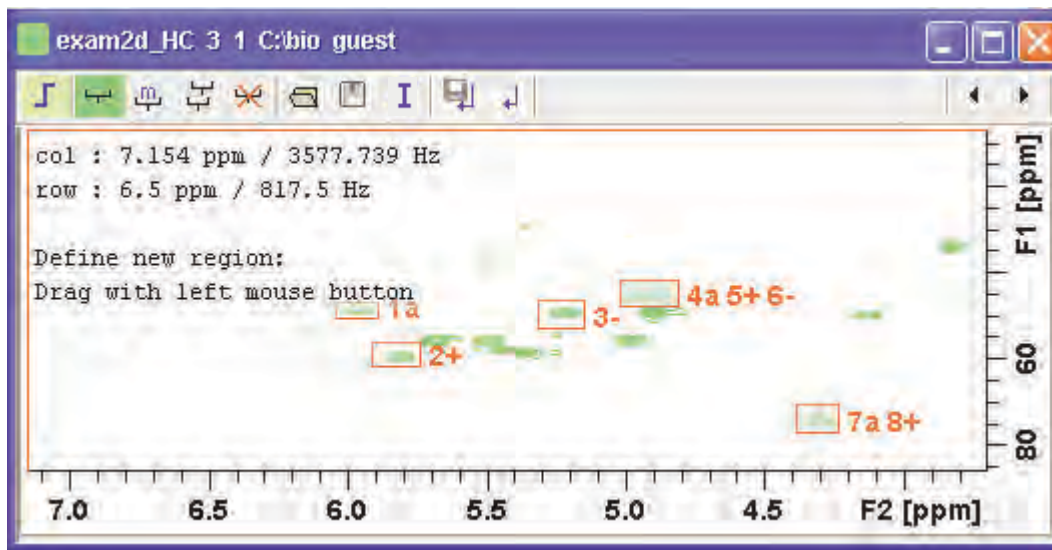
exam2d_HC 3 1 C:\bio guest

col : 7.154 ppm / 3577.739 Hz
row : 6.5 ppm / 817.5 Hz

Define new region:
Drag with left mouse button

1a
2+
3-
4a 5+ 6-
7a 8+

F1 [ppm]
60
80

7.0 6.5 6.0 5.5 5.0 4.5 F2 [ppm]